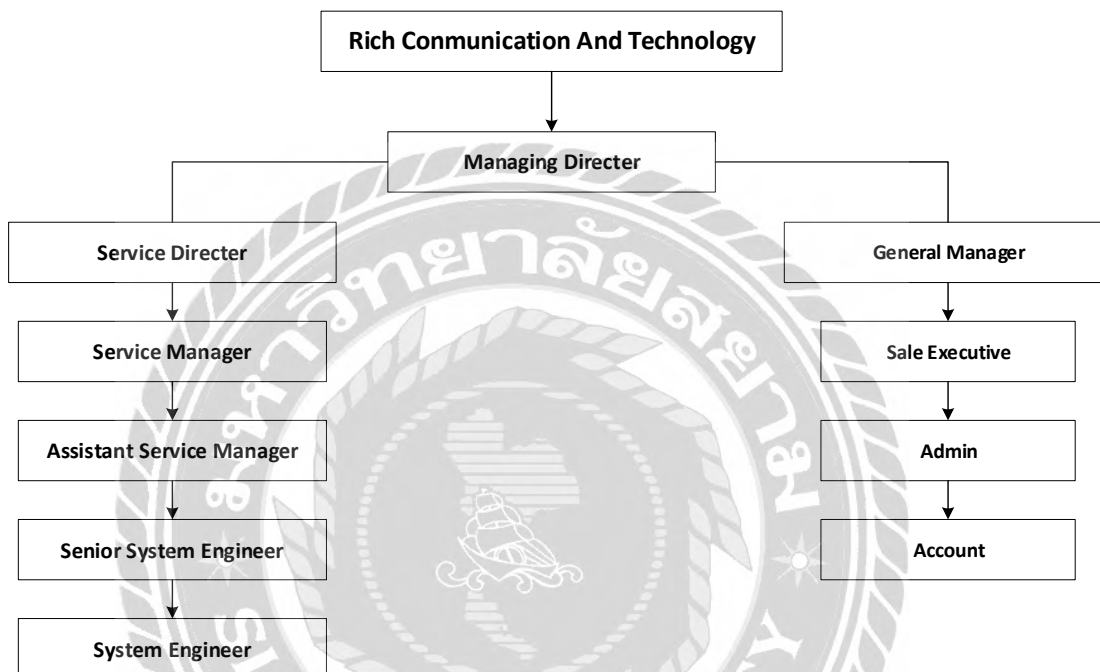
Rich Conmunication And Technology

Managing Directer

Service Directer

General Manager

Service Manager

Sale Executive

Assistant Service Manager

Admin

Senior System Engineer

Account

System Engineer

มหาวิทยาลัยสยาม